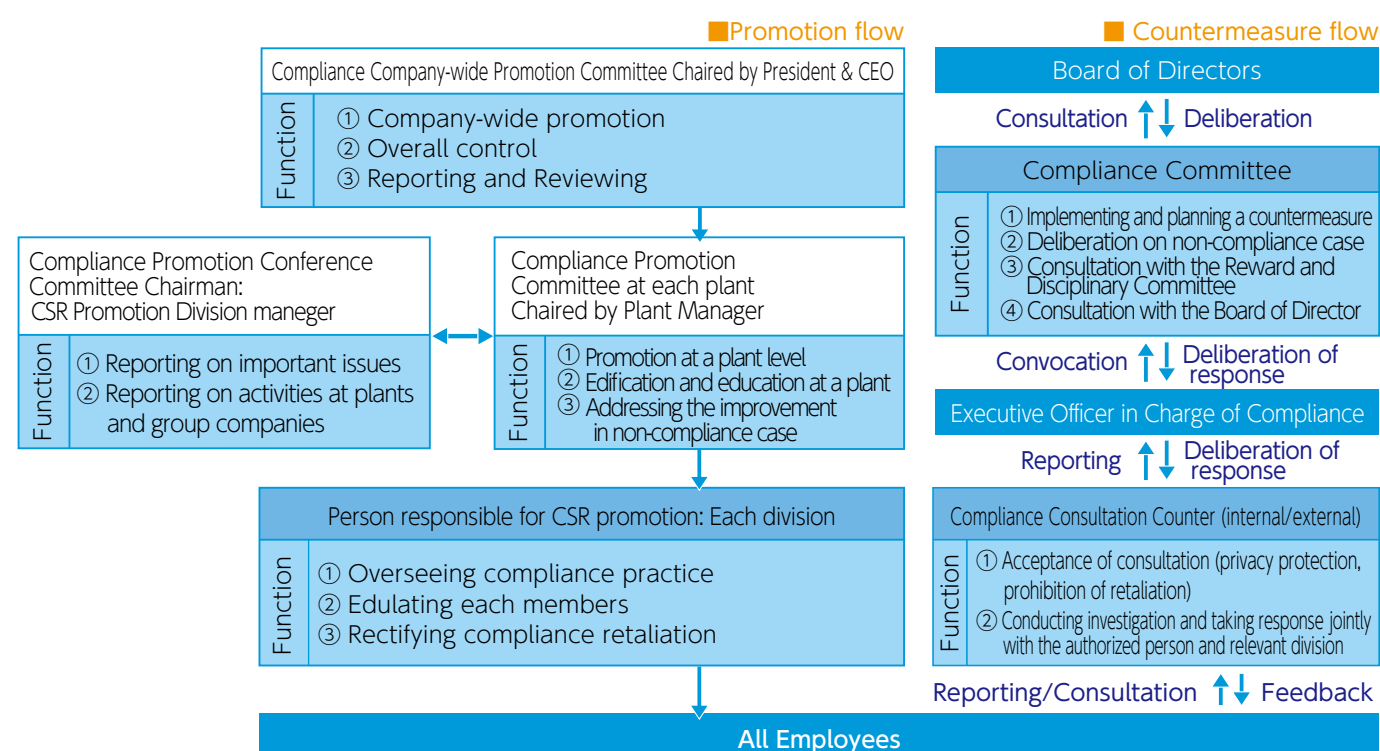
■Promotion flow

Compliance Company-wide Promotion Committee Chaired by President & CEO

Function
① Company-wide promotion
② Overall control
③ Reporting and Reviewing

Compliance Promotion Conference Committee Chairman: CSR Promotion Division maneger

Function
① Reporting on important issues
② Reporting on activities at plants and group companies

Compliance Promotion Committee at each plant Chaired by Plant Manager

Function
① Promotion at a plant level
② Edification and education at a plant
③ Addressing the improvement in non-compliance case

Person responsible for CSR promotion: Each division

Function
① Overseeing compliance practice
② Edulating each members
③ Rectifying compliance retaliation

■ Countermeasure flow

Board of Directors

Consultation Deliberation

Compliance Committee

Function
① Implementing and planning a countermeasure
② Deliberation on non-compliance case
③ Consultation with the Reward and Disciplinary Committee
④ Consultation with the Board of Director

Convocation Deliberation of response

Executive Officer in Charge of Compliance

Reporting Deliberation of response

Compliance Consultation Counter (internal/external)

Function
① Acceptance of consultation (privacy protection, prohibition of retaliation)
② Conducting investigation and taking response jointly with the authorized person and relevant division

Reporting/Consultation Feedback

All Employees